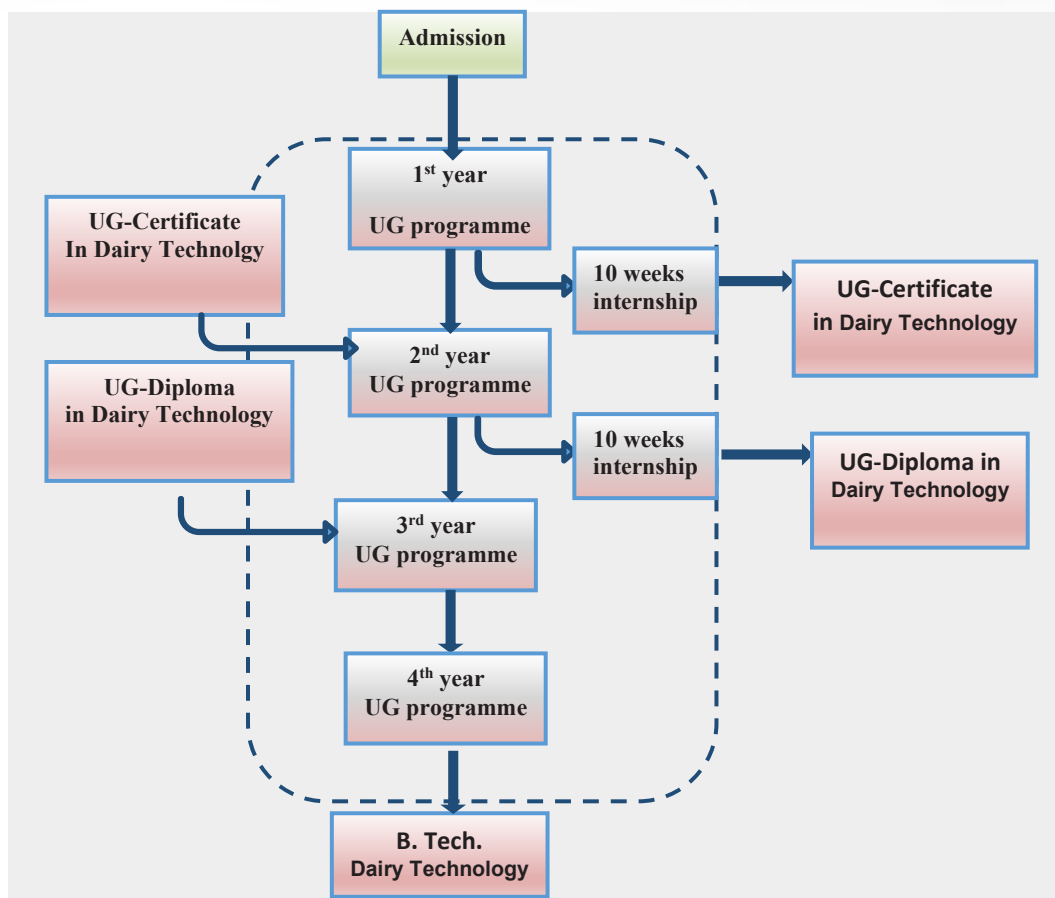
Admission

1$^{st}$ year
UG programme

UG-Certificate
In Dairy Technolgy

10 weeks
internship

UG-Certificate
in Dairy Technology

2$^{nd}$ year
UG programme

UG-Diploma
in Dairy Technology

10 weeks
internship

UG-Diploma in
Dairy Technology

3$^{rd}$ year
UG programme

4$^{th}$ year
UG programme

B. Tech.
Dairy Technology